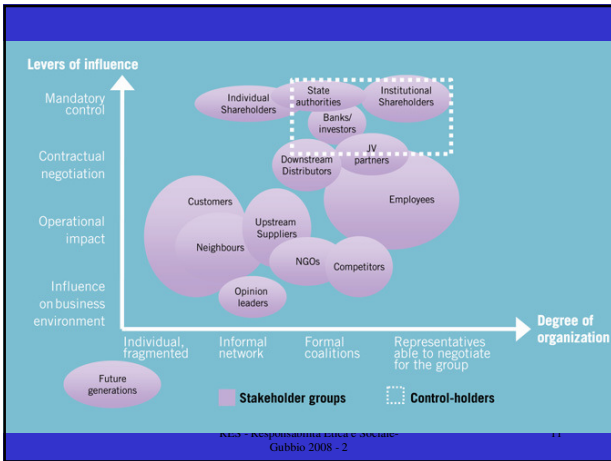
Levers of influence

Mandatory control

Contractual negotiation

Operational impact

Influence on business environment

Individual Shareholders

State authorities

Institutional Shareholders

Banks/ investors

JV partners

Downstream Distributors

Employees

Customers

Upstream Suppliers

Neighbours

NGOs

Competitors

Opinion leaders

Degree of organization

Individual, fragmented

Informal network

Formal coalitions

Representatives able to negotiate for the group

Future generations

Stakeholder groups

Control-holders

RES - Responsabilità Etica e Sociale- Gubbio 2008 - 2

11